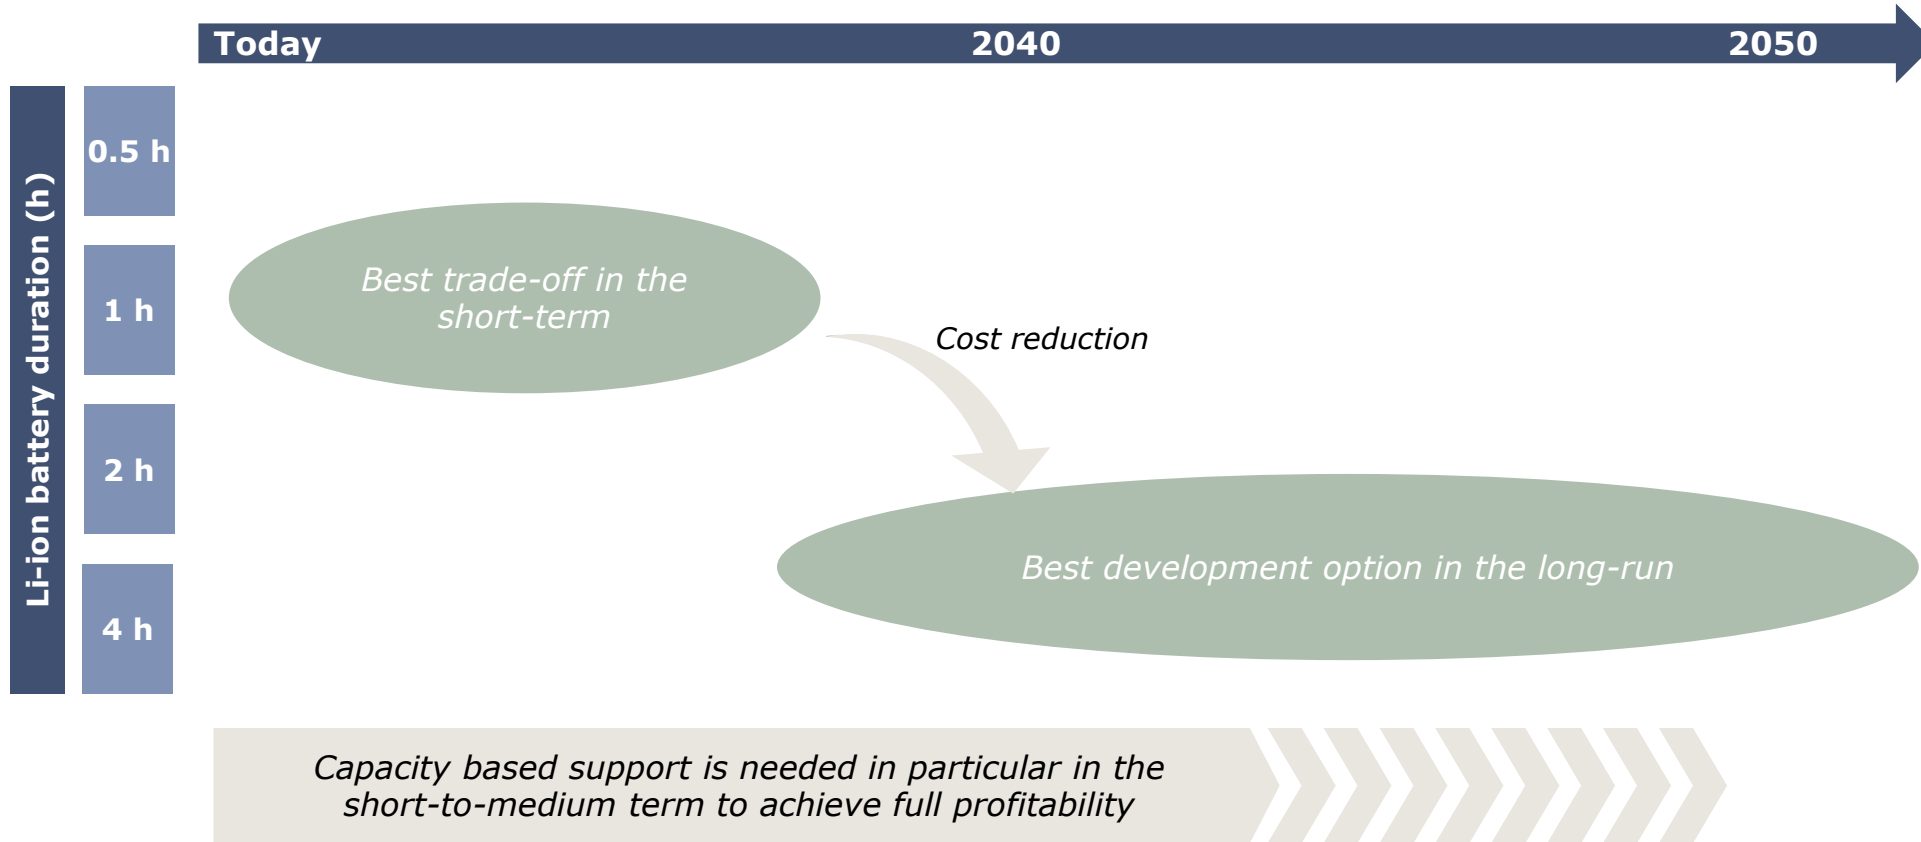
Today 2040 2050

Li-ion battery duration (h)

0.5 h

1 h

2 h

4 h

Best trade-off in the short-term

Cost reduction

Best development option in the long-run

Capacity based support is needed in particular in the short-to-medium term to achieve full profitability